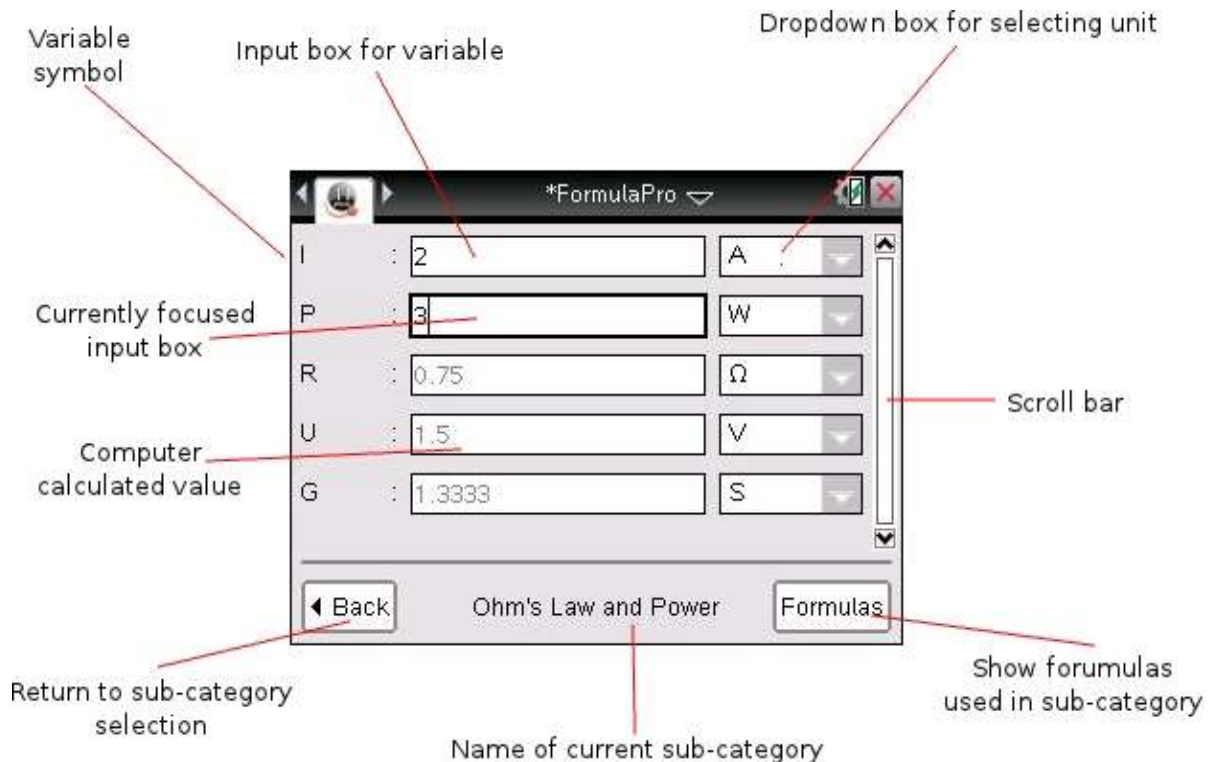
Variable symbol

Input box for variable

Dropdown box for selecting unit

*FormulaPro

| | | | |
|---|---|---|---|
| I | : | 2 | A |
| P | : | 3 | W |
| R | : | 0.75 | Ω |
| U | : | 1.5 | V |
| G | : | 1.3333 | S |

Currently focused input box

Scroll bar

Computer calculated value

◂ Back

Ohm's Law and Power

Formulas

Return to sub-category selection

Name of current sub-category

Show forumulas used in sub-category